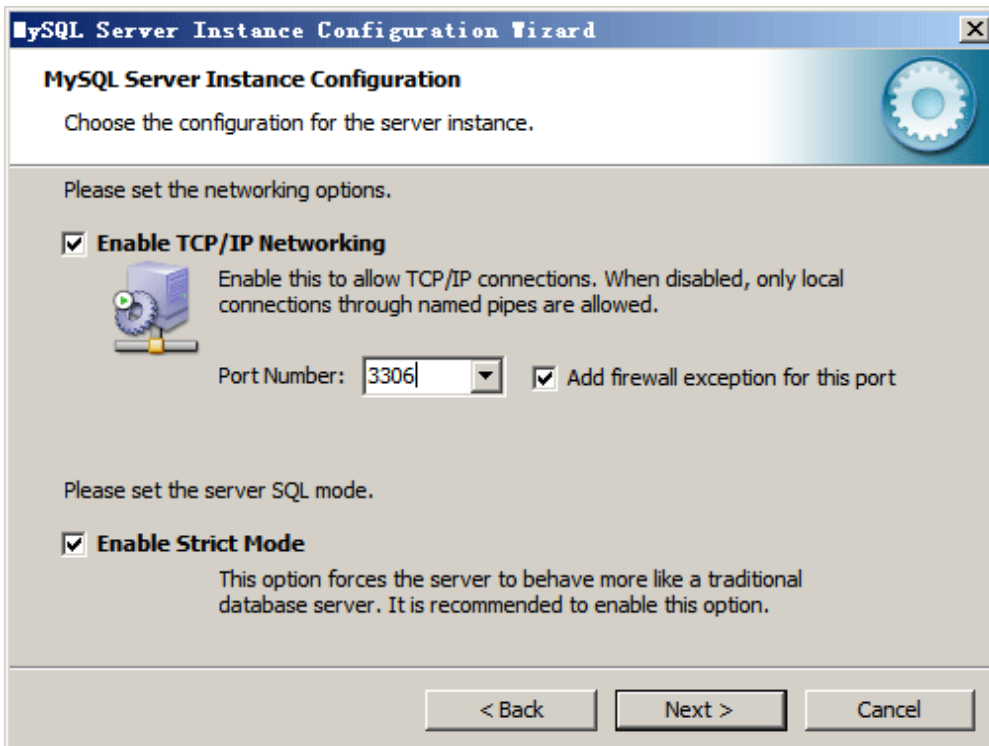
MySQL Server Instance Configuration Wizard

MySQL Server Instance Configuration

Choose the configuration for the server instance.

Please set the networking options.

Enable TCP/IP Networking

Enable this to allow TCP/IP connections. When disabled, only local connections through named pipes are allowed.

Port Number: 3306

Add firewall exception for this port

Please set the server SQL mode.

Enable Strict Mode

This option forces the server to behave more like a traditional database server. It is recommended to enable this option.

< Back

Next >

Cancel